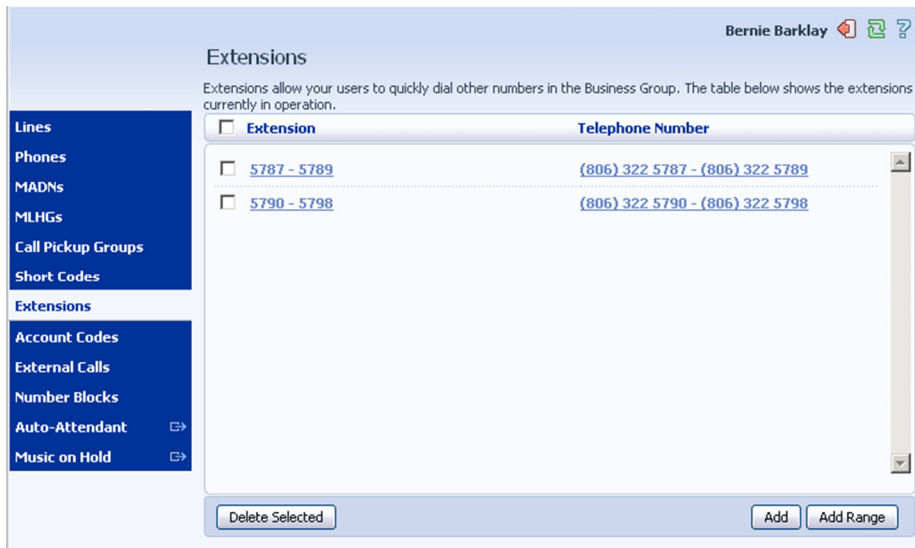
Bernie Barklay

Extensions

Extensions allow your users to quickly dial other numbers in the Business Group. The table below shows the extensions currently in operation.

Lines
Phones
MADNs
MLHGs
Call Pickup Groups
Short Codes
Extensions
Account Codes
External Calls
Number Blocks
Auto-Attendant
Music on Hold

| Extension | Telephone Number |
|---|---|
| 5787 - 5789 | (806) 322 5787 - (806) 322 5789 |
| 5790 - 5798 | (806) 322 5790 - (806) 322 5798 |

Delete Selected

Add

Add Range